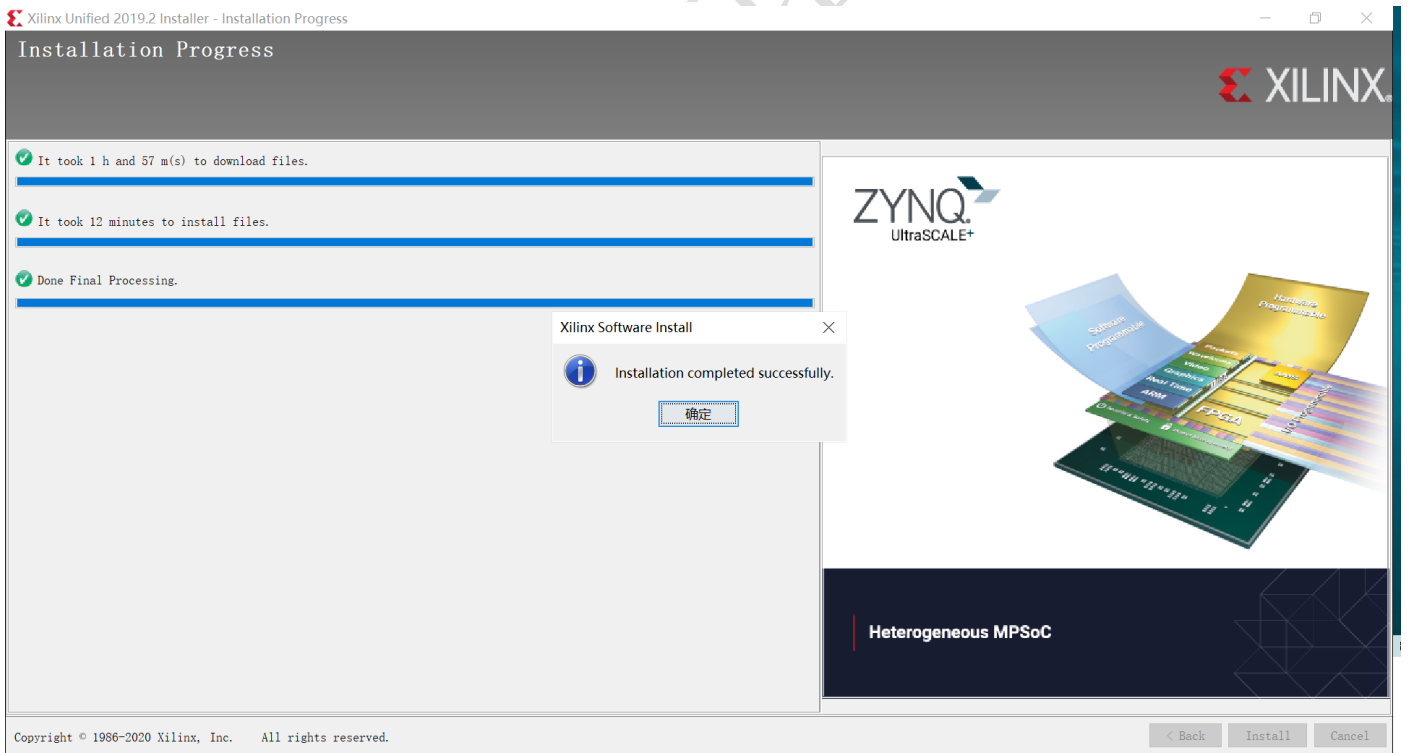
Xilinx Unified 2019.2 Installer - Installation Progress

Installation Progress

XILINX.

It took 1 h and 57 m(s) to download files.

It took 12 minutes to install files.

Done Final Processing.

Xilinx Software Install

Installation completed successfully.

确定

ZYNQ. UltraSCALE+

Software Programmable

Hardware Programmable

Graphics

Real Time

ARM

FPGA

Heterogeneous MPSoC

Copyright © 1986-2020 Xilinx, Inc. All rights reserved.

< Back

Install

Cancel